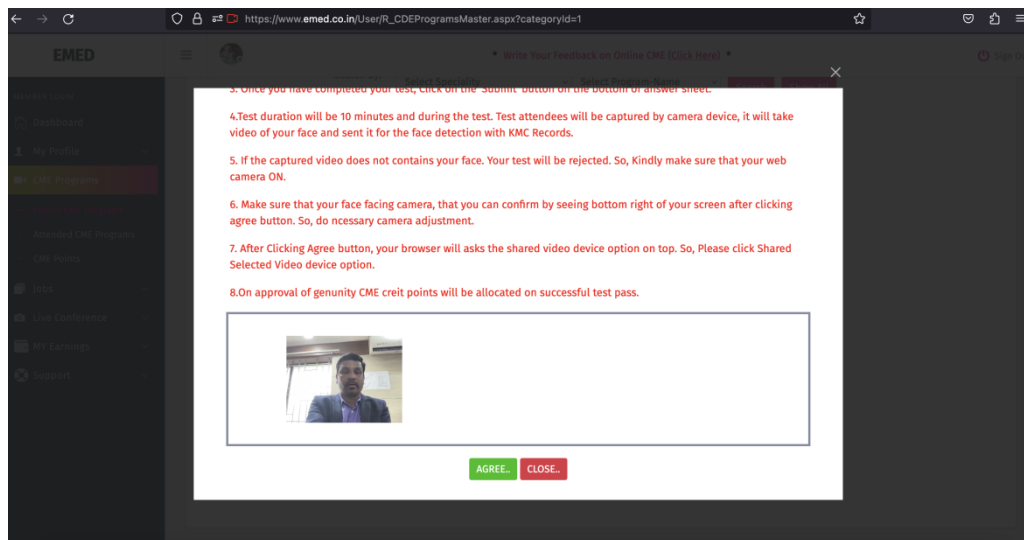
https://www.emed.co.in/User/R_CDEProgramsMaster.aspx?categoryId=1

EMED

* Write Your Feedback on Online CME (Click Here) *

Sign

Dashboard

My Profile

CME Programs

Attended CME Programs

CME Points

Jobs

Live Conference

MY Earnings

Support

Select Speciality

Select Program Name

3. Once you have completed your test, Click on the "Submit" button on the bottom of answer sheet.

4.Test duration will be 10 minutes and during the test. Test attendees will be captured by camera device, it will take video of your face and sent it for the face detection with KMC Records.

5. If the captured video does not contains your face. Your test will be rejected. So, Kindly make sure that your web camera ON.

6. Make sure that your face facing camera, that you can confirm by seeing bottom right of your screen after clicking agree button. So, do ncessary camera adjustment.

7. After Clicking Agree button, your browser will asks the shared video device option on top. So, Please click Shared Selected Video device option.

8.On approval of genunity CME creit points will be allocated on successful test pass.

AGREE..

CLOSE..